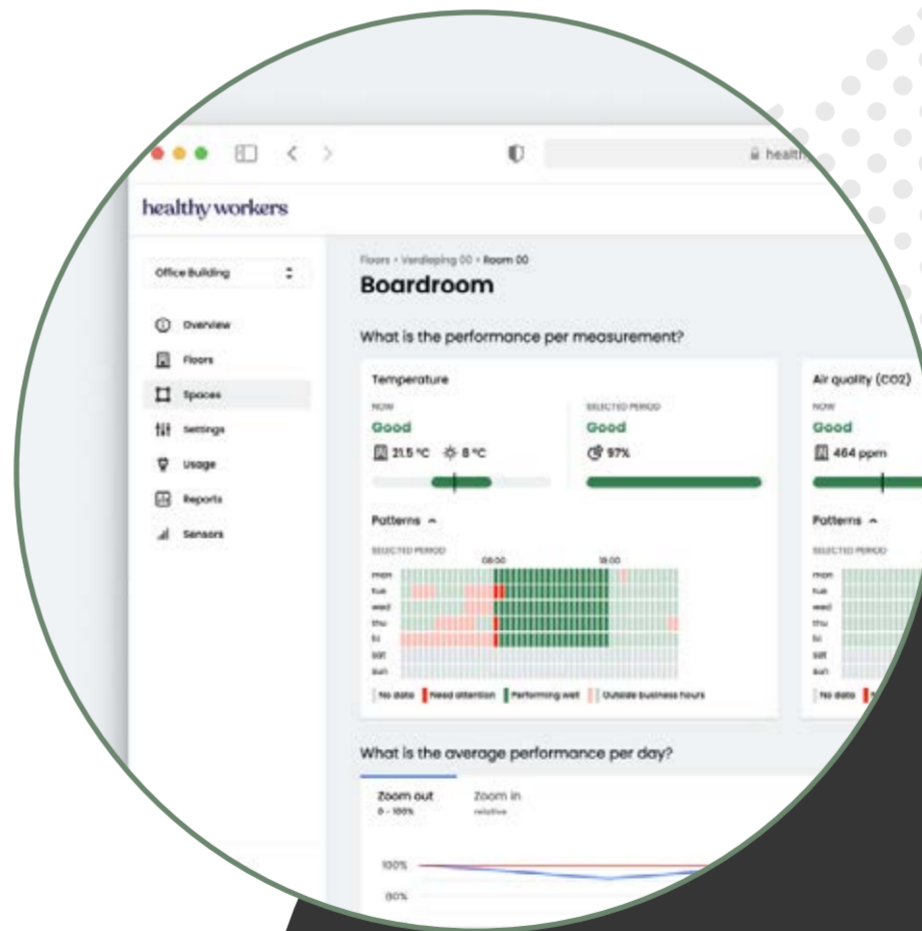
healthy

healthy workers

Office Building

Overview

Floors

Spaces

Settings

Usage

Reports

Sensors

Floors › Verdieping 00 › Room 00

Boardroom

What is the performance per measurement?

Temperature

NOW

Good

21.5 °C 8 °C

SELECTED PERIOD

Good

97%

Patterns

SELECTED PERIOD

08:00

18:00

mon
tue
wed
thu
fri
sat
sun

No data | Need attention | Performing well | Outside business hours

Air quality (CO2)

NOW

Good

464 ppm

Patterns

SELECTED PERIOD

mon
tue
wed
thu
fri
sat
sun

No data

What is the average performance per day?

Zoom out
0 - 100%

Zoom in
relative

100%

80%